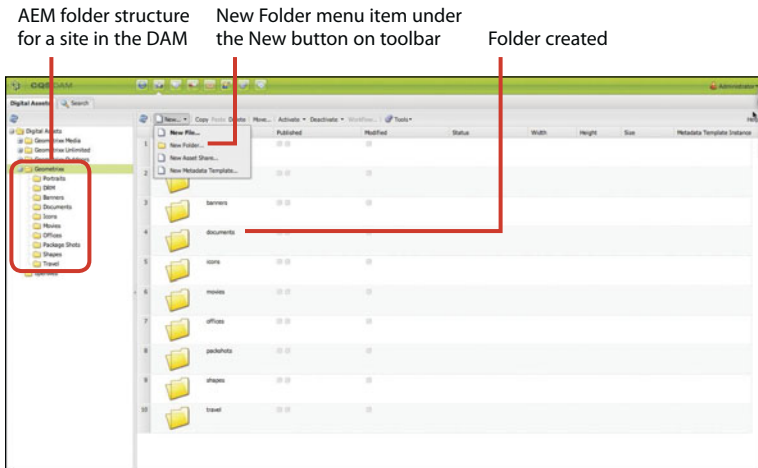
AEM folder structure for a site in the DAM

New Folder menu item under the New button on toolbar

Folder created

CQ5 DAM

Administrator

Digital Assets Search

New... Copy Paste Delete Move... Activate Deactivate Workflow... Tools

New File...
New Folder...
New Asset Share...
New Metadata Template...

Published Modified Status Width Height Size Metadata Template Instance

Digital Assets
Geometrixx Media
Geometrixx Unlimited
Geometrixx Outdoors
Geometrixx
Portraits
DAM
Banners
Documents
Icons
Movies
Offices
Package Shots
Shapes
Travel

| | | |
|---|---|---|
| 1 | | |
| 2 | | |
| 3 | banners | |
| 4 | documents | |
| 5 | icons | |
| 6 | movies | |
| 7 | offices | |
| 8 | packshots | |
| 9 | shapes | |
| 10 | travel | |